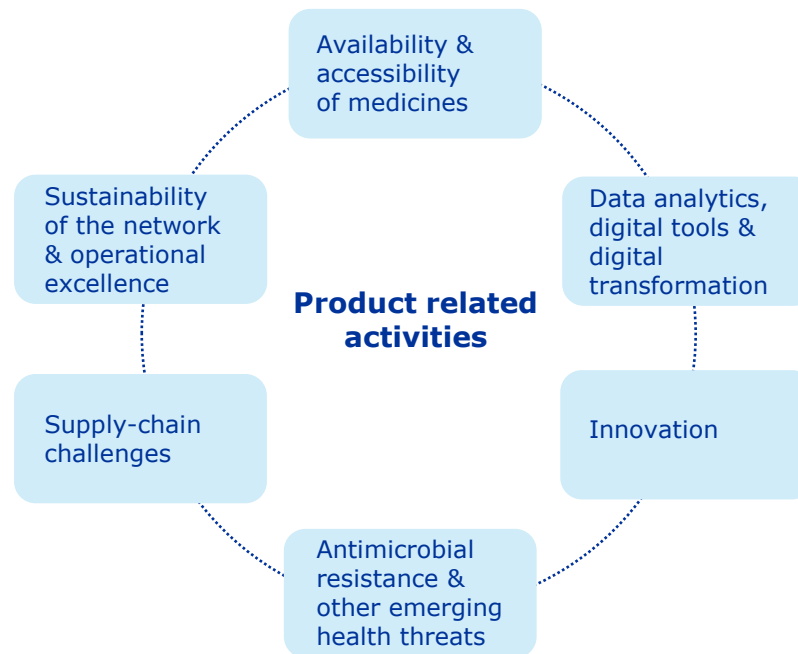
Availability & accessibility of medicines

Data analytics, digital tools & digital transformation

Innovation

Antimicrobial resistance & other emerging health threats

Supply-chain challenges

Sustainability of the network & operational excellence

Product related activities